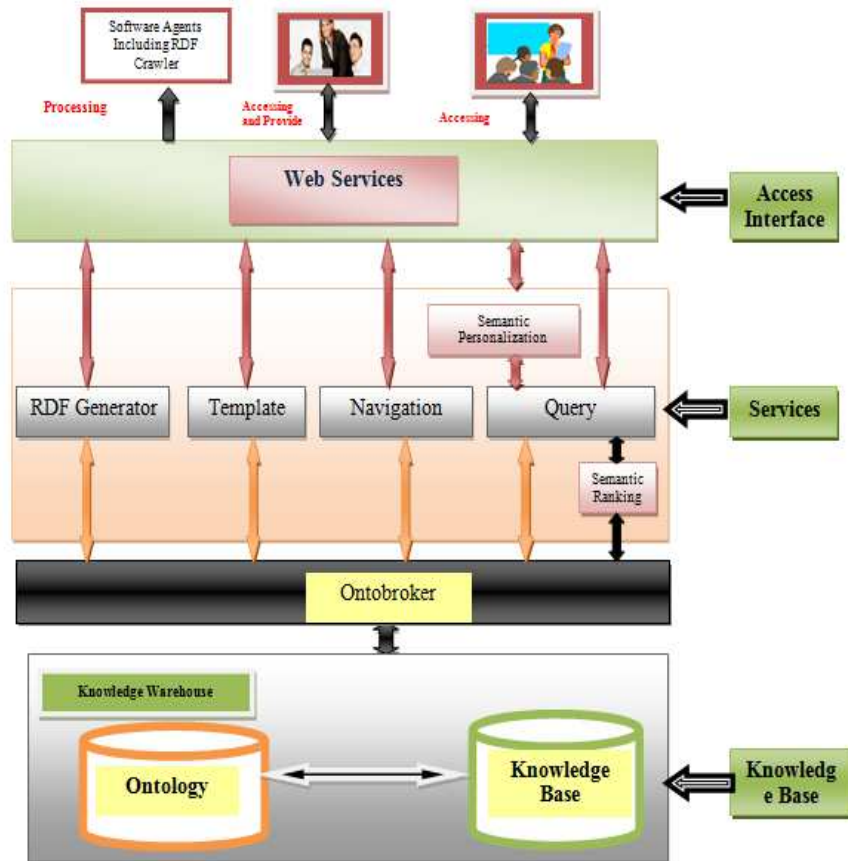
Software Agents Including RDF Crawler

Processing

Accessing and Provide

Accessing

Web Services

Access Interface

Semantic Personalization

RDF Generator

Template

Navigation

Query

Services

Semantic Ranking

Ontobroker

Knowledge Warehouse

Ontology

Knowledge Base

Knowledg e Base